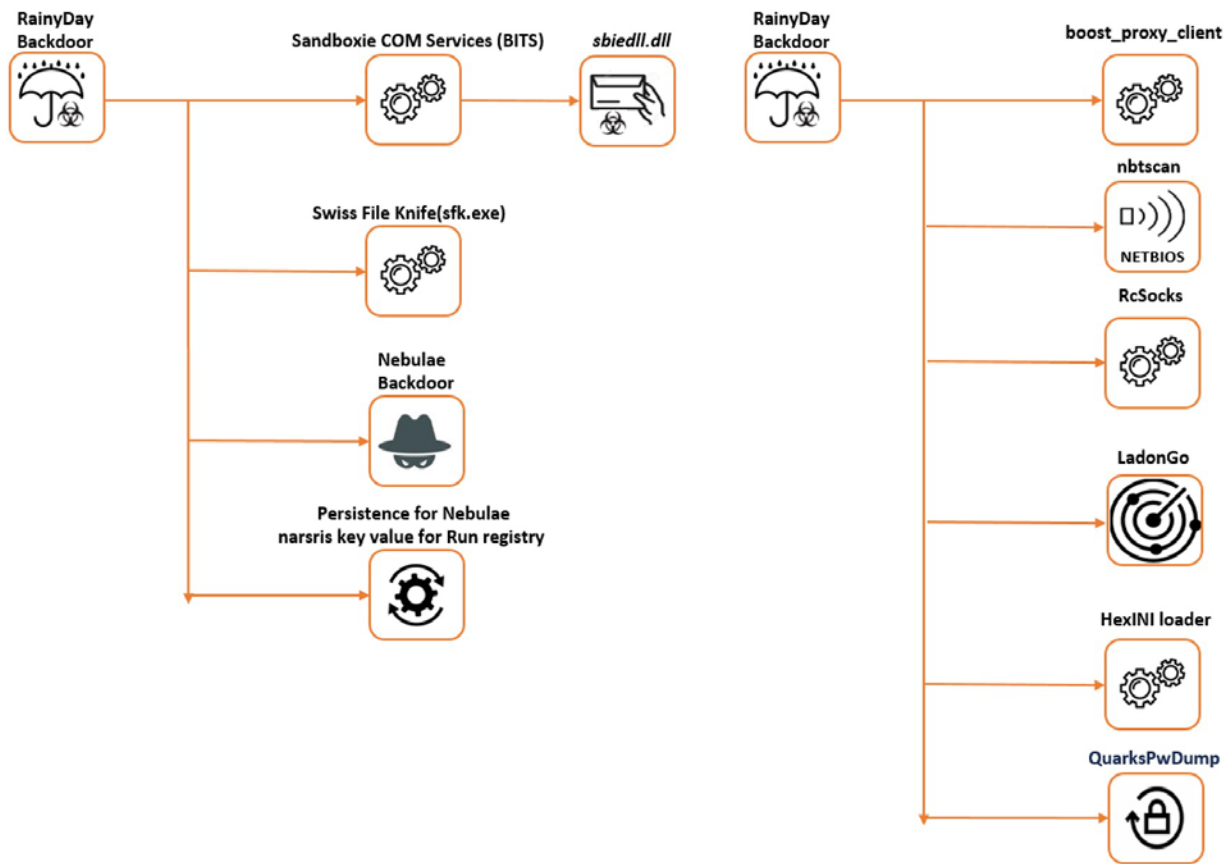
RainyDay Backdoor

Sandboxie COM Services (BITS)

sbiedll.dll

Swiss File Knife(sfk.exe)

Nebulae Backdoor

Persistence for Nebulae narsris key value for Run registry

RainyDay Backdoor

boost_proxy_client

nbtscan

NETBIOS

RcSocks

LadonGo

HexINI loader

QuarksPwDump